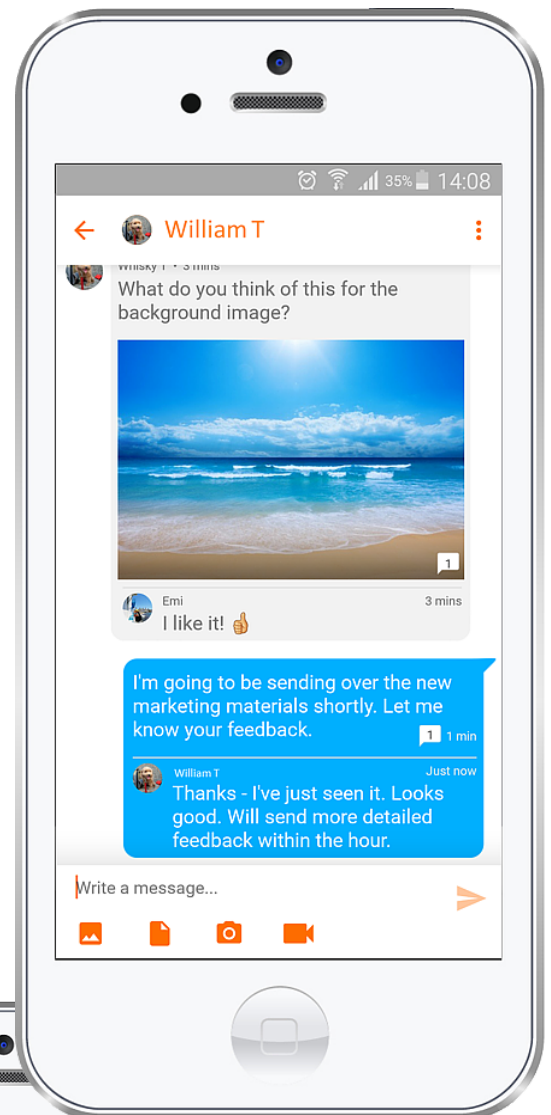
35% 14:08

William T

Whisky T • 3 mins
What do you think of this for the background image?

1

Emi
3 mins
I like it! 👍

I'm going to be sending over the new marketing materials shortly. Let me know your feedback.
1 1 min

William T
Just now
Thanks - I've just seen it. Looks good. Will send more detailed feedback within the hour.

Write a message...